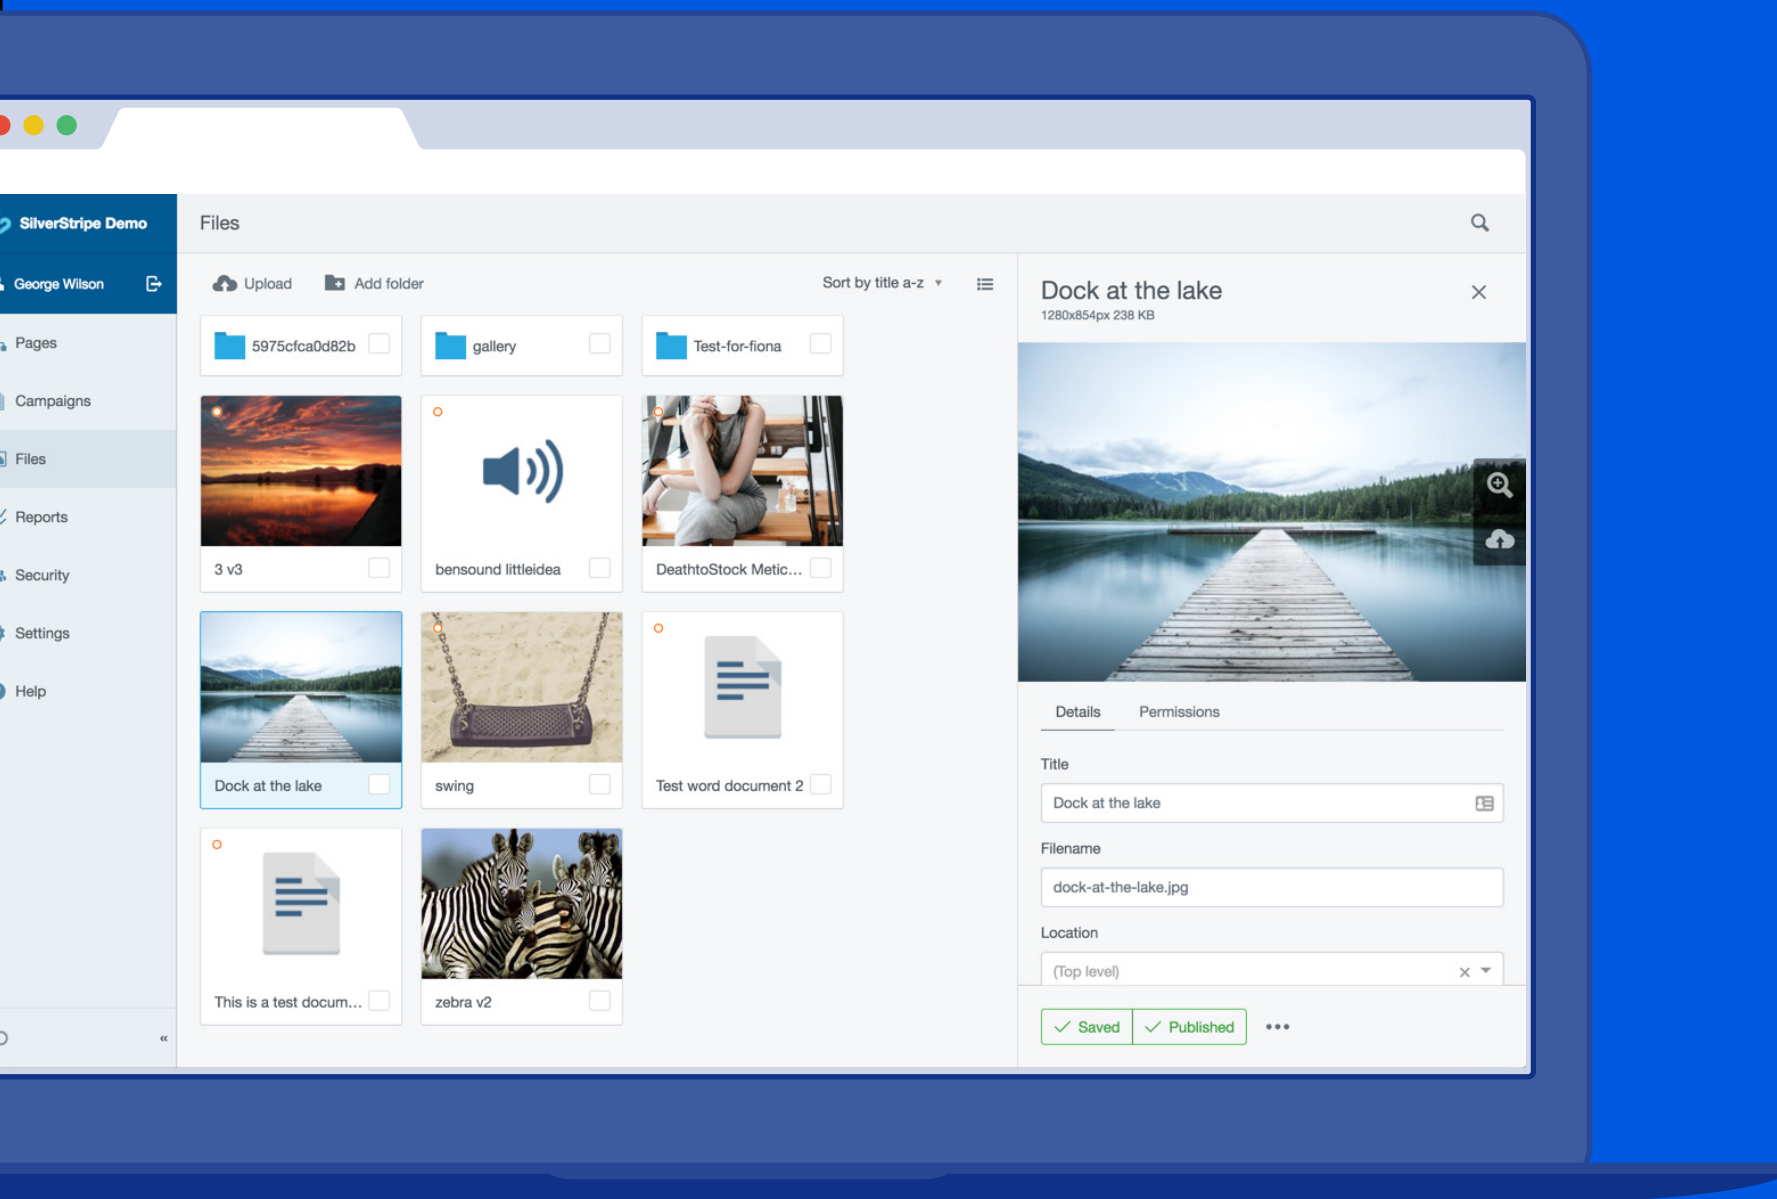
SilverStripe Demo

George Wilson

Pages

Campaigns

Files

Reports

Security

Settings

Help

«

Files

Upload Add folder

Sort by title a-z

5975cfca0d82b

gallery

Test-for-fiona

3 v3

bensound littleidea

DeathtoStock Metic...

Dock at the lake

swing

Test word document 2

This is a test docum...

zebra v2

Dock at the lake

1280x854px 238 KB

Details Permissions

Title

Dock at the lake

Filename

dock-at-the-lake.jpg

Location

(Top level)

Saved Published •••